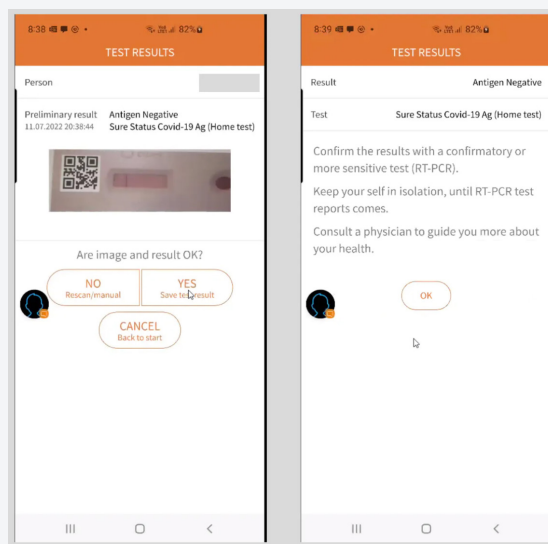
8:38 82%

TEST RESULTS

Person

Preliminary result
11.07.2022 20:38:44

Antigen Negative
Sure Status Covid-19 Ag (Home test)

Are image and result OK?

NO
Rescan/manual

YES
Save te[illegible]result

CANCEL
Back to start

8:39 82%

TEST RESULTS

Result
Antigen Negative

Test
Sure Status Covid-19 Ag (Home test)

Confirm the results with a confirmatory or more sensitive test (RT-PCR).

Keep your self in isolation, until RT-PCR test reports comes.

Consult a physician to guide you more about your health.

OK